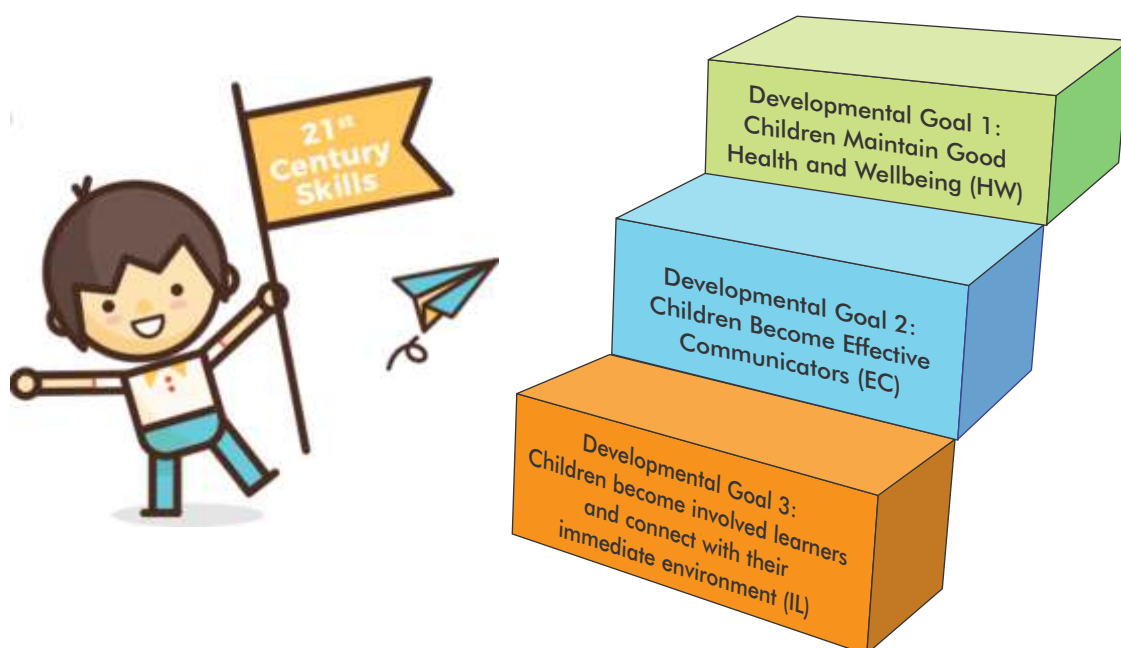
$21^{st}$ Century Skills

Developmental Goal 1: Children Maintain Good Health and Wellbeing (HW)

Developmental Goal 2: Children Become Effective Communicators (EC)

Developmental Goal 3: Children become involved learners and connect with their immediate environment (IL)